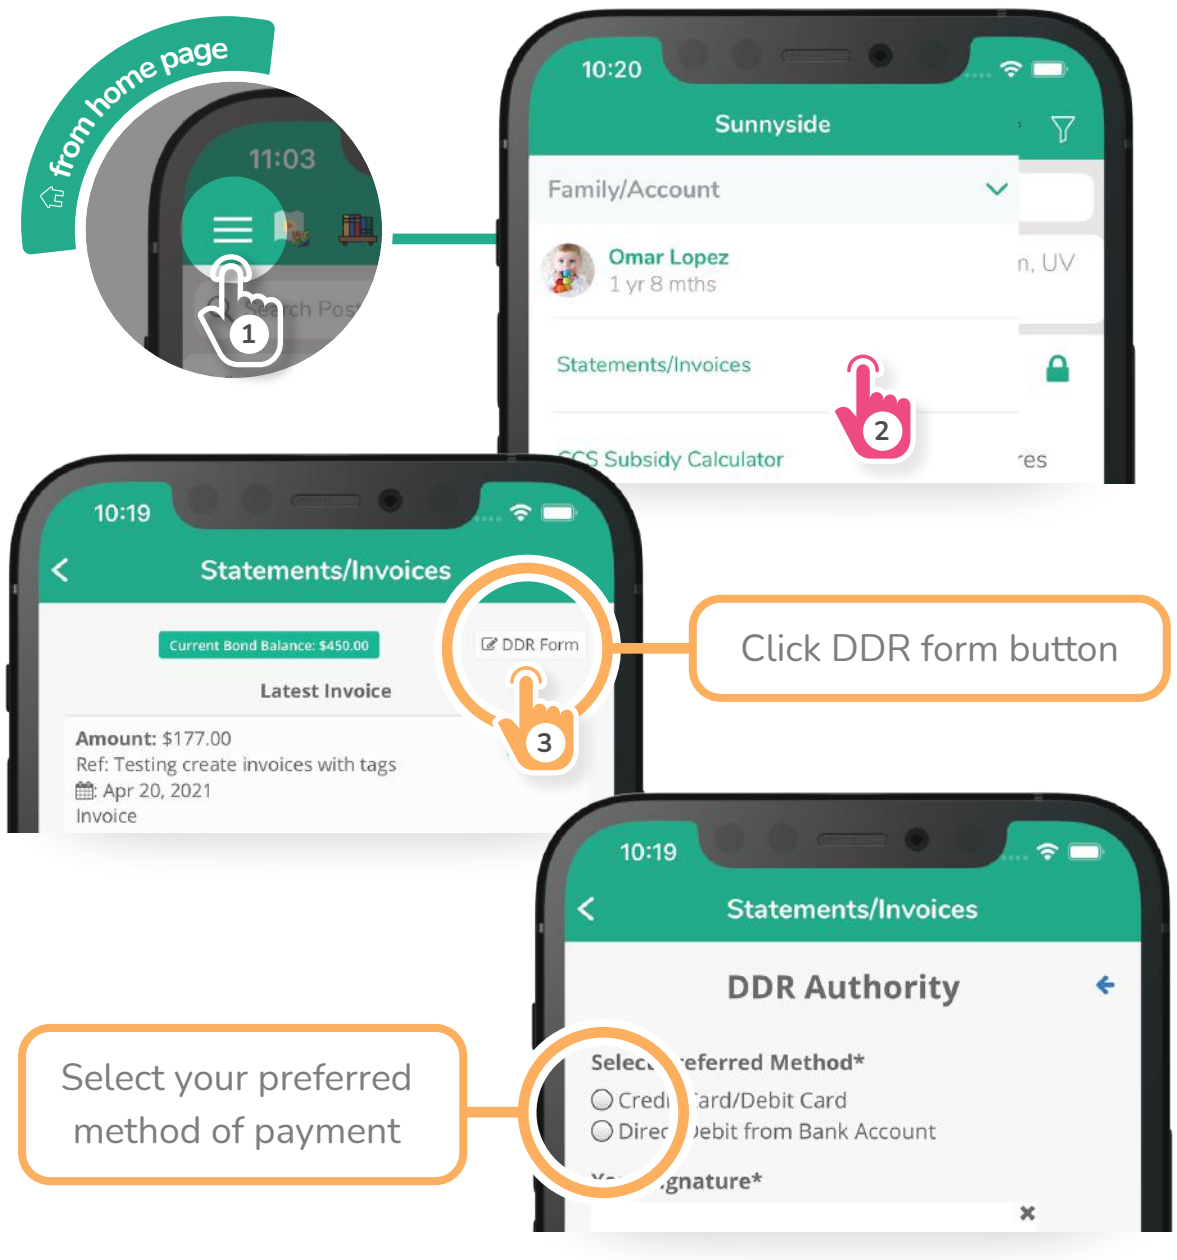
from home page

11:03

Search Post

1

10:20

Sunnyside

Family/Account

Omar Lopez
1 yr 8 mths

n, UV

Statements/Invoices

2

CCS Subsidy Calculator

res

10:19

Statements/Invoices

Current Bond Balance: $450.00

DDR Form

3

Latest Invoice

Amount: $177.00
Ref: Testing create invoices with tags
Apr 20, 2021
Invoice

Click DDR form button

10:19

Statements/Invoices

DDR Authority

Selec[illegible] referred Method*
Credi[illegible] ard/Debit Card
Direc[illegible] ebit from Bank Account

Yo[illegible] ignature*

Select your preferred method of payment